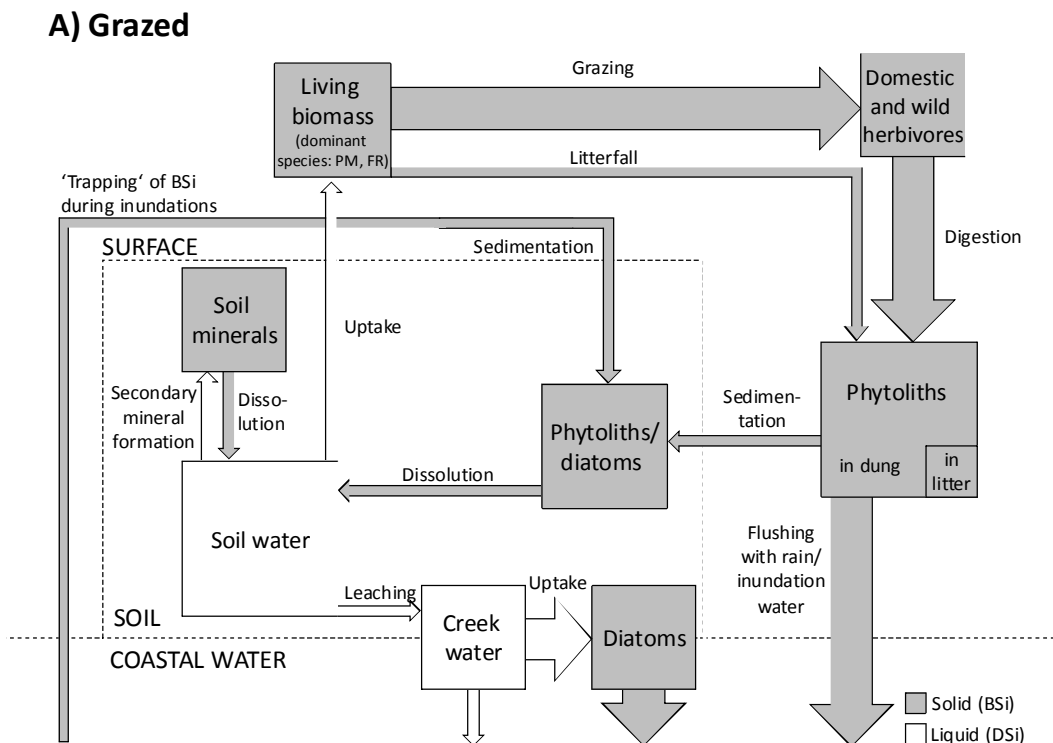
A) Grazed

Living biomass (dominant species: PM, FR)

Grazing

Domestic and wild herbivores

Litterfall

'Trapping' of BSi during inundations

SURFACE

Sedimentation

Digestion

Soil minerals

Uptake

Secondary mineral formation

Dissolution

Phytoliths/ diatoms

Sedimentation

Phytoliths

in dung

in litter

Dissolution

Soil water

Flushing with rain/ inundation water

Leaching

Uptake

SOIL

Creek water

Diatoms

COASTAL WATER

Solid (BSi)

Liquid (DSi)